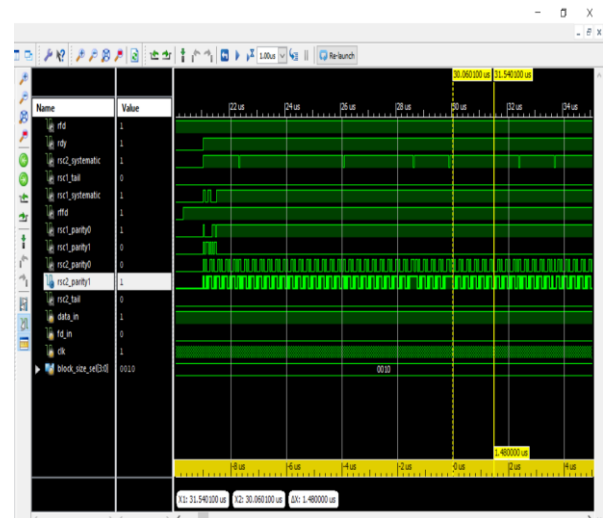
Re-launch

1.00us

30.060100 us 31.540100 us

| Name | Value |
|---|---|
| rfd | 1 |
| rdy | 1 |
| rsc2_systematic | 1 |
| rsc1_tail | 0 |
| rsc1_systematic | 1 |
| rffd | 1 |
| rsc1_parity0 | 1 |
| rsc1_parity1 | 0 |
| rsc2_parity0 | 0 |
| rsc2_parity1 | 1 |
| rsc2_tail | 0 |
| data_in | 1 |
| fd_in | 0 |
| clk | 1 |
| block_size_sel[3:0] | 0010 |

22 us 24 us 26 us 28 us 30 us 32 us 34 us

0010

1.480000 us

-8 us -6 us -4 us -2 us 0 us 2 us 4 us

X1: 31.540100 us X2: 30.060100 us ΔX: 1.480000 us